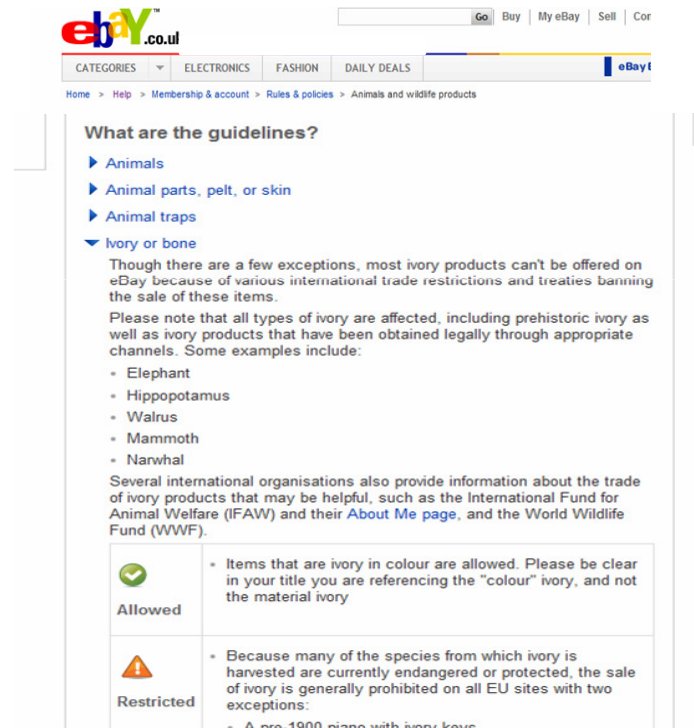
ebay™ .co.ul

Go | Buy | My eBay | Sell | Cor

CATEGORIES | ELECTRONICS | FASHION | DAILY DEALS | eBay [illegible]

Home > Help > Membership & account > Rules & policies > Animals and wildlife products

What are the guidelines?

Animals

Animal parts, pelt, or skin

Animal traps

Ivory or bone

Though there are a few exceptions, most ivory products can't be offered on eBay because of various international trade restrictions and treaties banning the sale of these items.

Please note that all types of ivory are affected, including prehistoric ivory as well as ivory products that have been obtained legally through appropriate channels. Some examples include:

- Elephant
- Hippopotamus
- Walrus
- Mammoth
- Narwhal

Several international organisations also provide information about the trade of ivory products that may be helpful, such as the International Fund for Animal Welfare (IFAW) and their About Me page, and the World Wildlife Fund (WWF).

| | |
|---|---|
| Allowed | • Items that are ivory in colour are allowed. Please be clear in your title you are referencing the "colour" ivory, and not the material ivory |
| Restricted | • Because many of the species from which ivory is harvested are currently endangered or protected, the sale of ivory is generally prohibited on all EU sites with two exceptions: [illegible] |